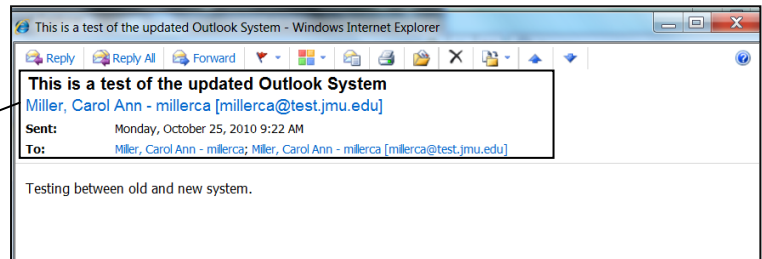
This is a test of the updated Outlook System - Windows Internet Explorer

Reply Reply All Forward

This is a test of the updated Outlook System
Miller, Carol Ann - millerca [millerca@test.jmu.edu]

| Sent: | Monday, October 25, 2010 9:22 AM |
|---|---|
| To: | Miller, Carol Ann - millerca; Miller, Carol Ann - millerca [millerca@test.jmu.edu] |

Testing between old and new system.